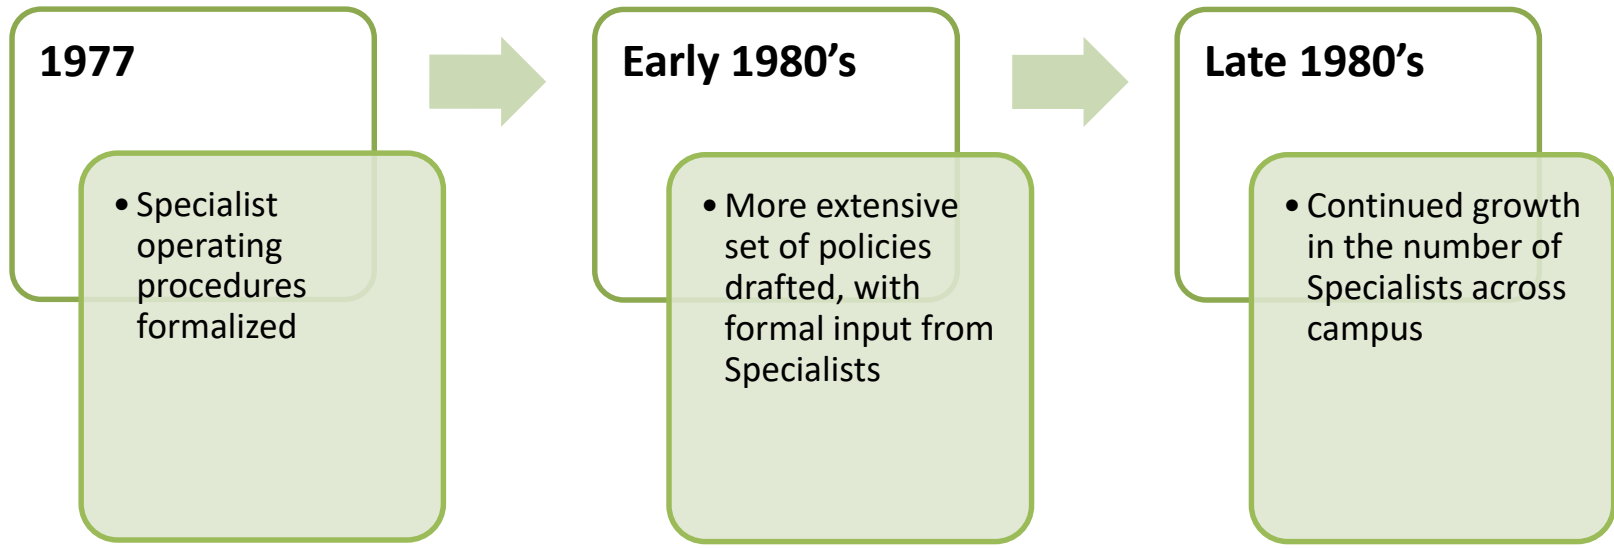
1977

• Specialist operating procedures formalized

Early 1980’s

• More extensive set of policies drafted, with formal input from Specialists

Late 1980’s

• Continued growth in the number of Specialists across campus